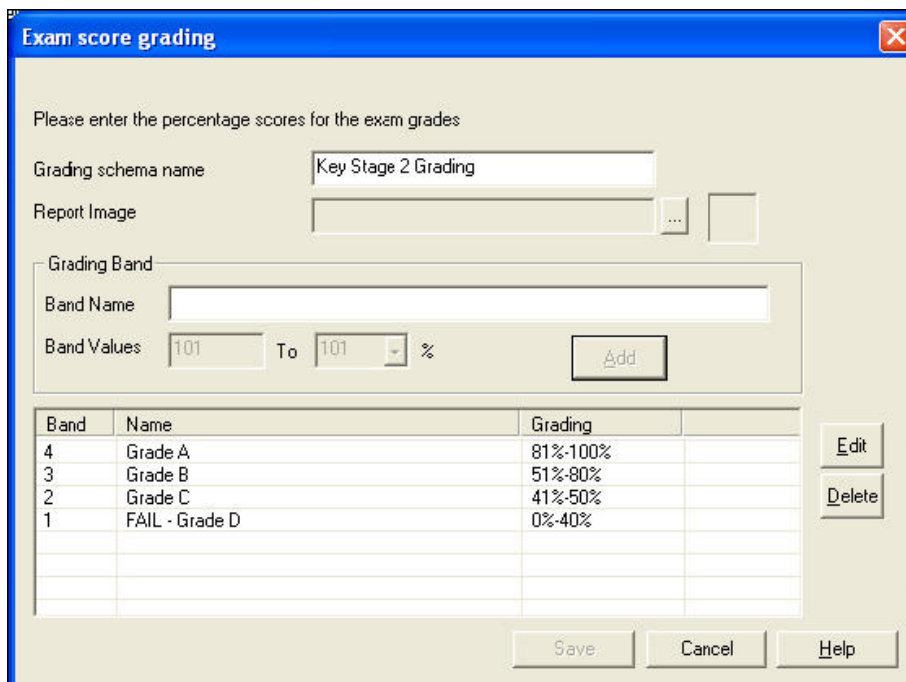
Exam score grading

Please enter the percentage scores for the exam grades

Grading schema name Key Stage 2 Grading

Report Image ...

Grading Band

Band Name

Band Values 101 To 101 %

Add

| Band | Name | Grading |
|---|---|---|
| 4 | Grade A | 81%-100% |
| 3 | Grade B | 51%-80% |
| 2 | Grade C | 41%-50% |
| 1 | FAIL - Grade D | 0%-40% |

Edit

Delete

Save Cancel Help